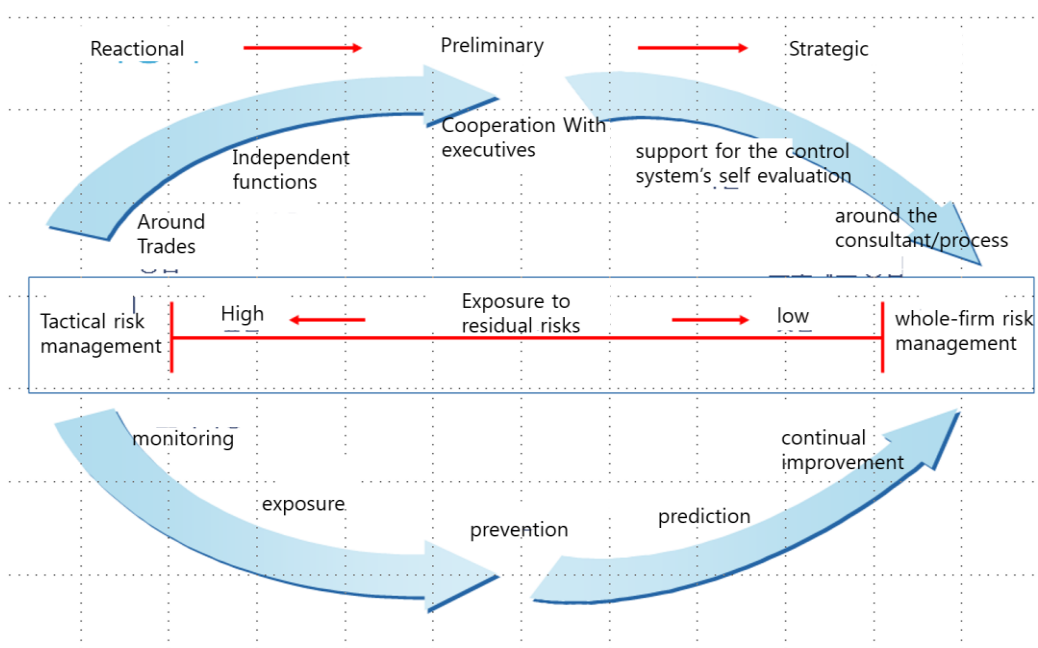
Reactional

Preliminary

Strategic

Cooperation With executives

Independent functions

support for the control system's self evaluation

Around Trades

around the consultant/process

Tactical risk management

High

Exposure to residual risks

low

whole-firm risk management

monitoring

continual improvement

exposure

prevention

prediction